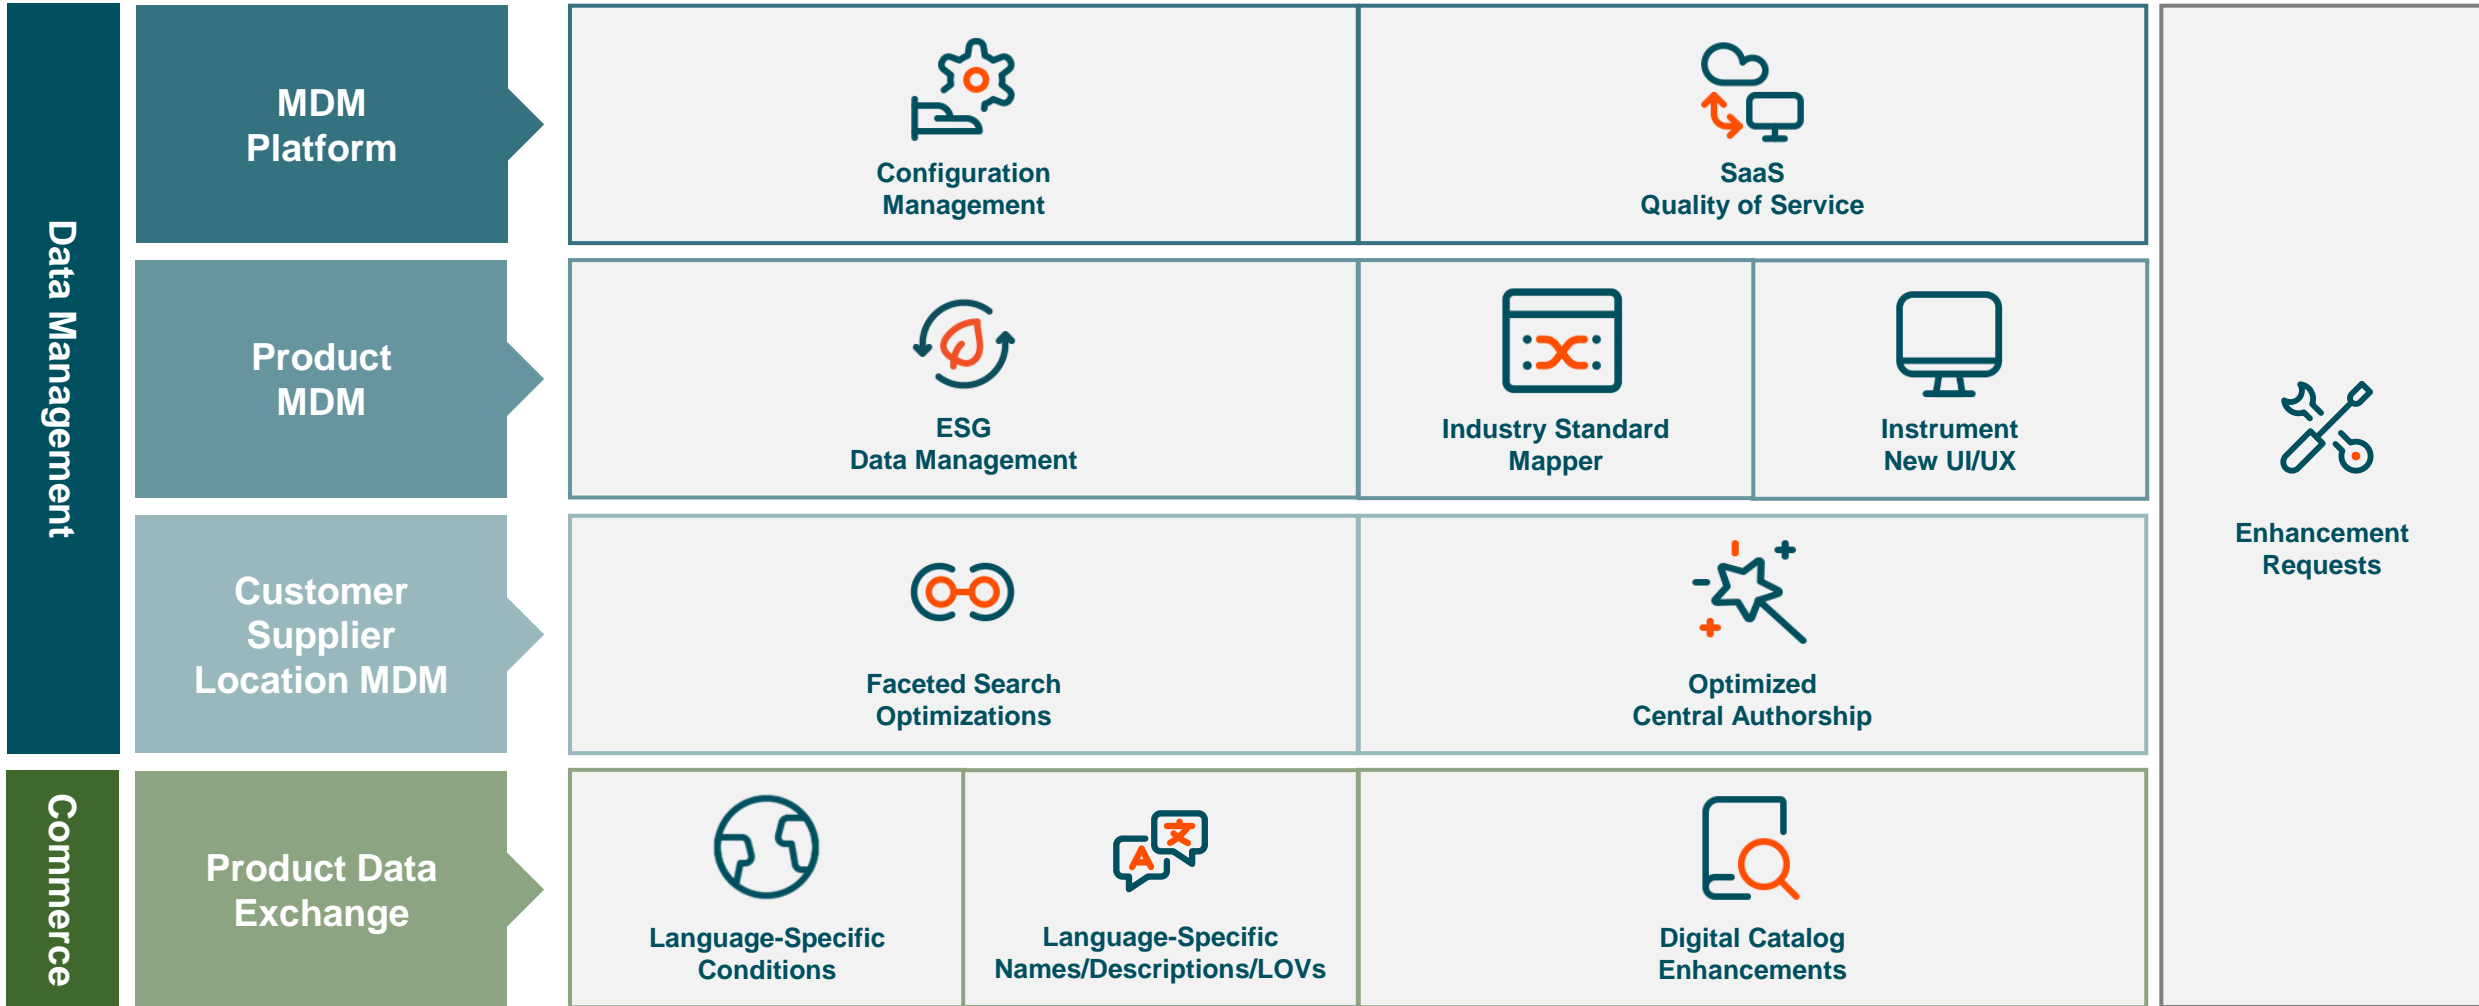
Data Management

MDM Platform

Configuration Management

SaaS Quality of Service

Product MDM

ESG Data Management

Industry Standard Mapper

Instrument New UI/UX

Customer Supplier Location MDM

Faceted Search Optimizations

Optimized Central Authorship

Enhancement Requests

Commerce

Product Data Exchange

Language-Specific Conditions

Language-Specific Names/Descriptions/LOVs

Digital Catalog Enhancements